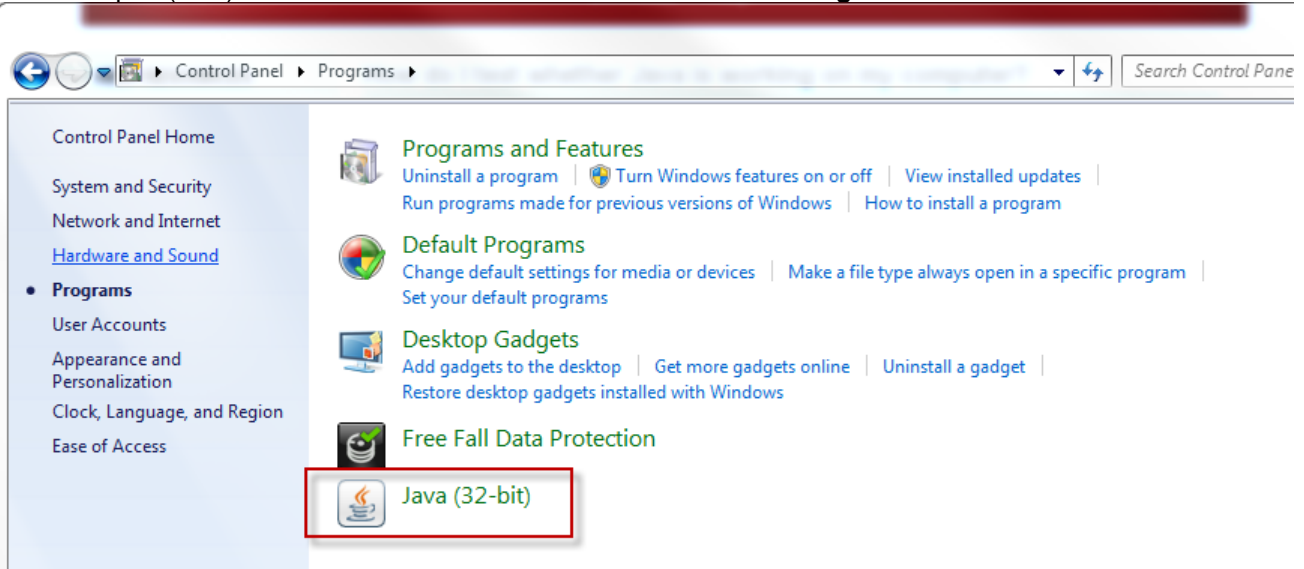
Control Panel ▸ Programs ▸

Search Control Pane

Control Panel Home

System and Security

Network and Internet

Hardware and Sound

Programs

User Accounts

Appearance and Personalization

Clock, Language, and Region

Ease of Access

Programs and Features

Uninstall a program | Turn Windows features on or off | View installed updates | Run programs made for previous versions of Windows | How to install a program

Default Programs

Change default settings for media or devices | Make a file type always open in a specific program | Set your default programs

Desktop Gadgets

Add gadgets to the desktop | Get more gadgets online | Uninstall a gadget | Restore desktop gadgets installed with Windows

Free Fall Data Protection

Java (32-bit)